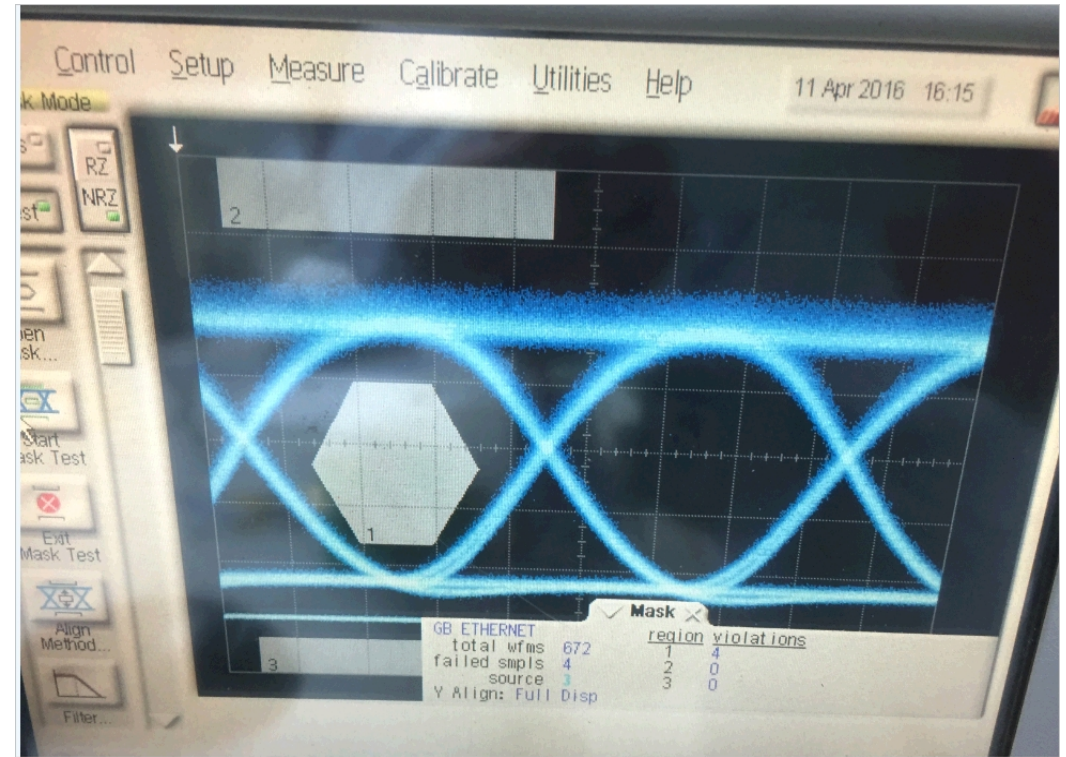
Control Setup Measure Calibrate Utilities Help

11 Apr 2016 16:15

k Mode

RZ
NRZ

st

pen
sk...

Start
ask Test

Exit
Mask Test

Align
Method...

Filter...

2

1

3

Mask

GB ETHERNET
total wfms 672
failed smpls 4
source 3
Y Align: Full Disp

| region | violations |
|---|---|
| 1 | 4 |
| 2 | 0 |
| 3 | 0 |